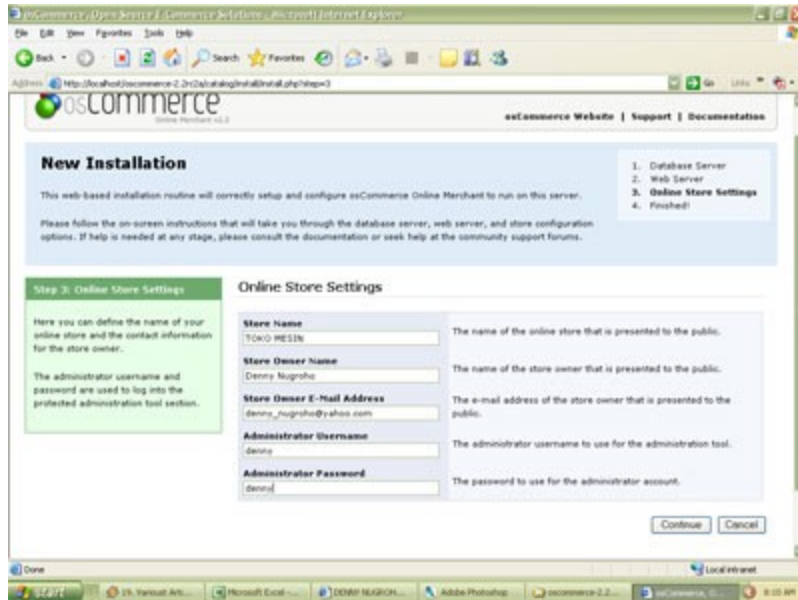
osCommerce, Open Source E-Commerce Solutions - Microsoft Internet Explorer

File Edit View Favorites Tools Help

Back Search Favorites

Address http://localhost/oscommerce-2.2rc2a/catalog/install/install.php?step=3

Go Links

osCommerce
Online Merchant v2.2

osCommerce Website | Support | Documentation

New Installation

This web-based installation routine will correctly setup and configure osCommerce Online Merchant to run on this server.

Please follow the on-screen instructions that will take you through the database server, web server, and store configuration options. If help is needed at any stage, please consult the documentation or seek help at the community support forums.

1. Database Server
2. Web Server
3. Online Store Settings
4. Finished!

Step 3: Online Store Settings

Here you can define the name of your online store and the contact information for the store owner.

The administrator username and password are used to log into the protected administration tool section.

Online Store Settings

| | |
|---|---|
| Store Name<br>TOKO MESIN | The name of the online store that is presented to the public. |
| Store Owner Name<br>Denny Nugroho | The name of the store owner that is presented to the public. |
| Store Owner E-Mail Address<br>denny_nugroho@yahoo.com | The e-mail address of the store owner that is presented to the public. |
| Administrator Username<br>denny | The administrator username to use for the administration tool. |
| Administrator Password<br>denny | The password to use for the administrator account. |

Continue Cancel

Done

Local intranet

start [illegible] Microsoft Excel - ... DENNY NUGROH... Adobe Photoshop oscommerce-2.2... osCommerce, O... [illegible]